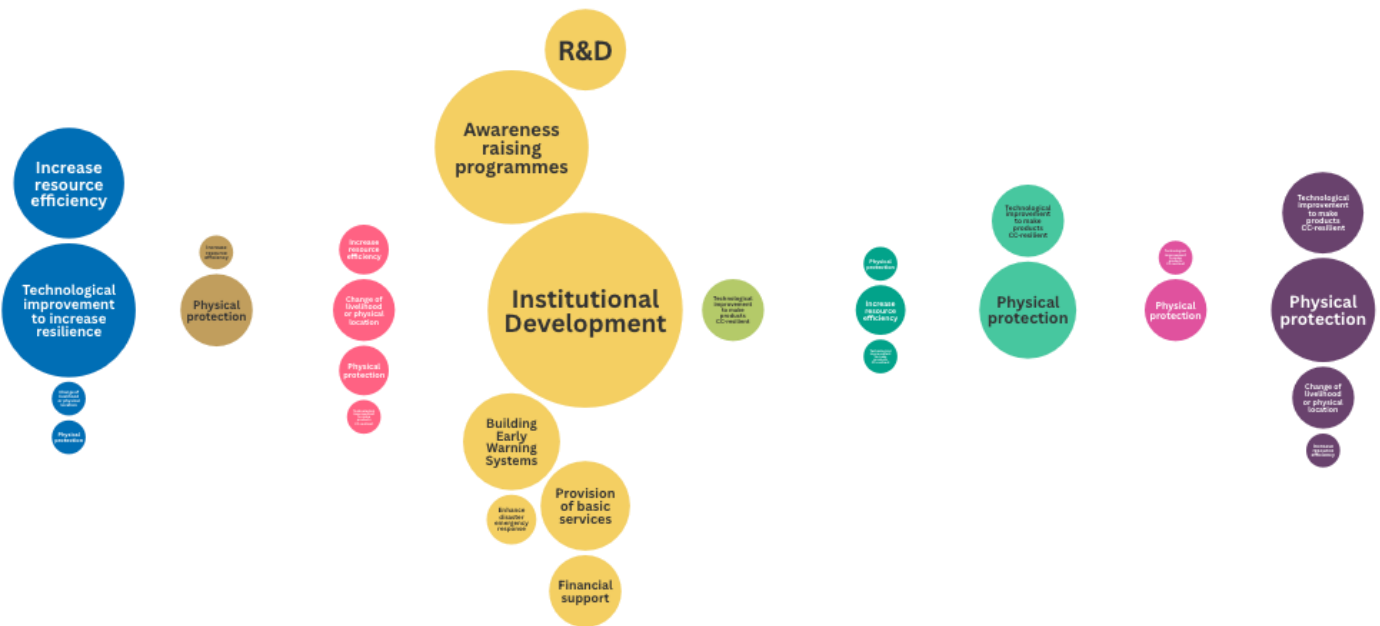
R&D

Awareness raising programmes

Increase resource efficiency

Technological improvement to increase resilience

Change of livelihood or physical location

Physical protection

Increase resource efficiency

Physical protection

Increase resource efficiency

Change of livelihood or physical location

Physical protection

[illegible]

Institutional Development

Building Early Warning Systems

Enhance disaster emergency response

Provision of basic services

Financial support

Technological improvement to make products CC-resilient

Physical protection

Increase resource efficiency

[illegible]

Technological improvement to make products CC-resilient

Physical protection

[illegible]

Physical protection

Technological improvement to make products CC-resilient

Physical protection

Change of livelihood or physical location

Increase resource efficiency